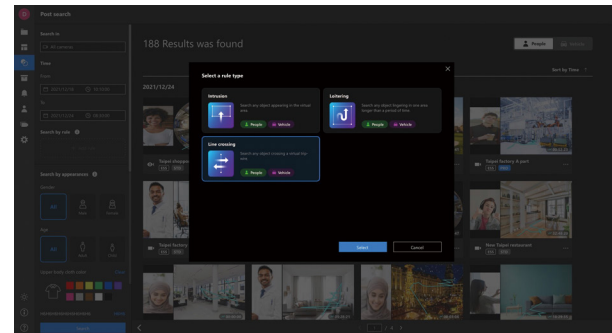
Post search

Search in

Time

Search by rule

Search by appearance

188 Results was found

People

Vehicle

Sort by Time

2021/12/24

Select a rule type

Intrusion

Search any object appearing in the virtual area.

People

Vehicle

Loitering

Search any object lingering in one area longer than a period of time.

People

Vehicle

Line crossing

Search any object crossing a virtual line.

People

Vehicle

Select

Cancel

Taipei factory A-part

New Taipei restaurant